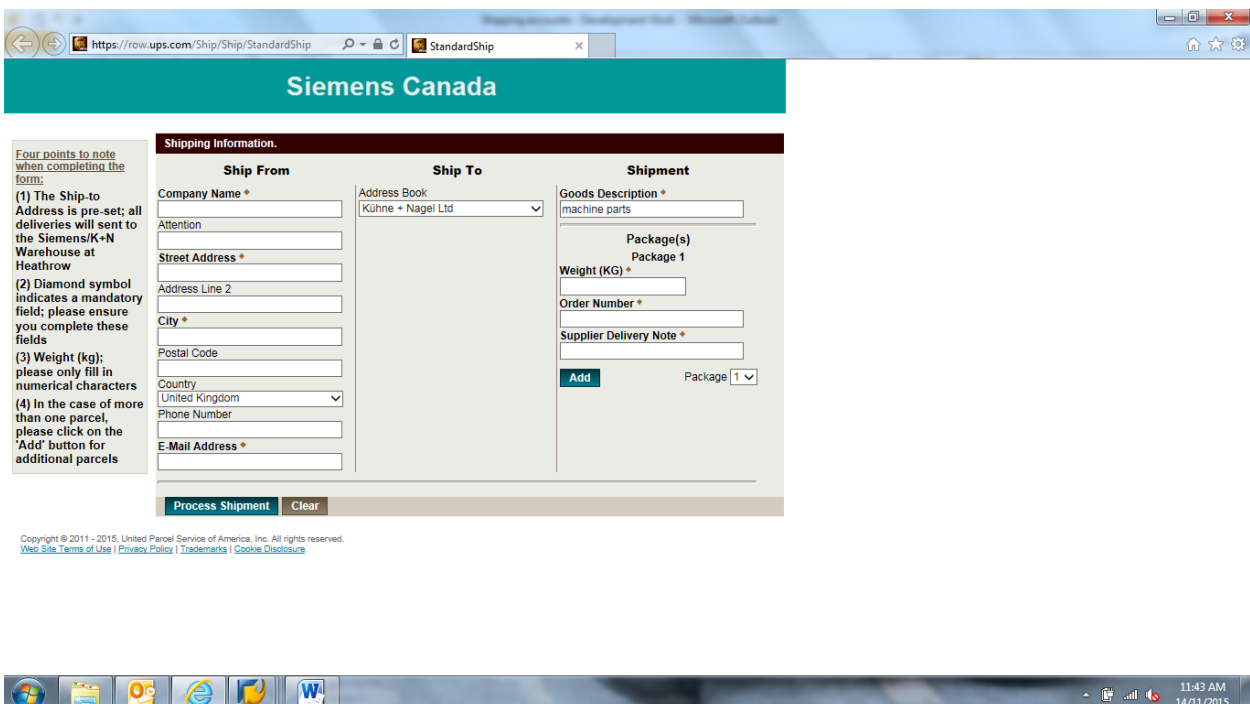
https://row.ups.com/Ship/Ship/StandardShip

StandardShip

Siemens Canada

Four points to note when completing the form:

(1) The Ship-to Address is pre-set; all deliveries will sent to the Siemens/K+N Warehouse at Heathrow

(2) Diamond symbol indicates a mandatory field; please ensure you complete these fields

(3) Weight (kg); please only fill in numerical characters

(4) In the case of more than one parcel, please click on the 'Add' button for additional parcels

Shipping Information.

Ship From

Company Name ♦

Attention

Street Address ♦

Address Line 2

City ♦

Postal Code

Country

United Kingdom

Phone Number

E-Mail Address ♦

Ship To

Address Book

Kühne + Nagel Ltd

Shipment

Goods Description ♦

machine parts

Package(s)

Package 1

Weight (KG) ♦

Order Number ♦

Supplier Delivery Note ♦

Add

Package 1

Process Shipment Clear

Copyright © 2011 - 2015, United Parcel Service of America, Inc. All rights reserved.
Web Site Terms of Use | Privacy Policy | Trademarks | Cookie Disclosure

11:43 AM
14/11/2015